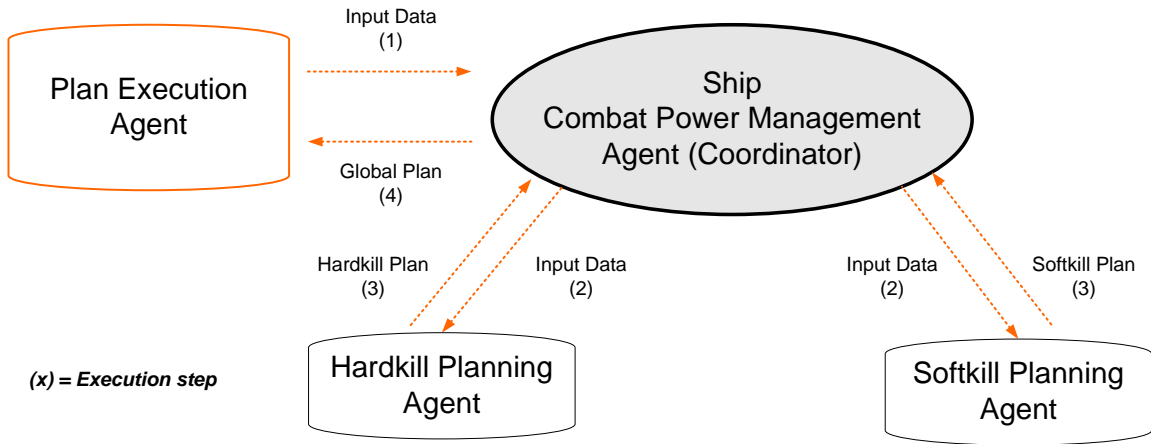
Plan Execution Agent

Input Data
(1)

Ship
Combat Power Management Agent (Coordinator)

Global Plan
(4)

Hardkill Plan
(3)

Input Data
(2)

Input Data
(2)

Softkill Plan
(3)

(x) = Execution step

Hardkill Planning Agent

Softkill Planning Agent